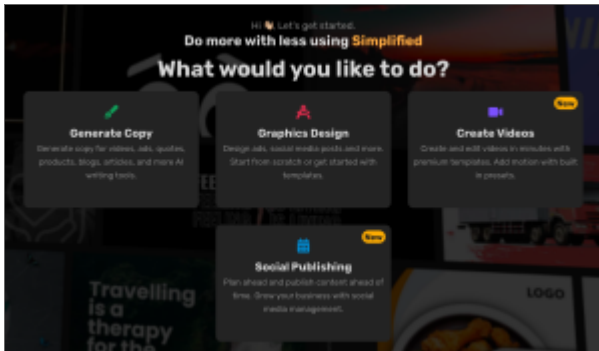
Hi 👋, Let's get started.
Do more with less using Simplified

What would you like to do?

Generate Copy
Generate copy for videos, ads, quotes, products, blogs, articles, and more AI writing tools.

Graphics Design
Design ads, social media posts and more. Start from scratch or get started with templates.

New
Create Videos
Create and edit videos in minutes with premium templates. Add motion with built in presets.

New
Social Publishing
Plan ahead and publish content ahead of time. Grow your business with social media management.

Travelling is a therapy for the

LOGO